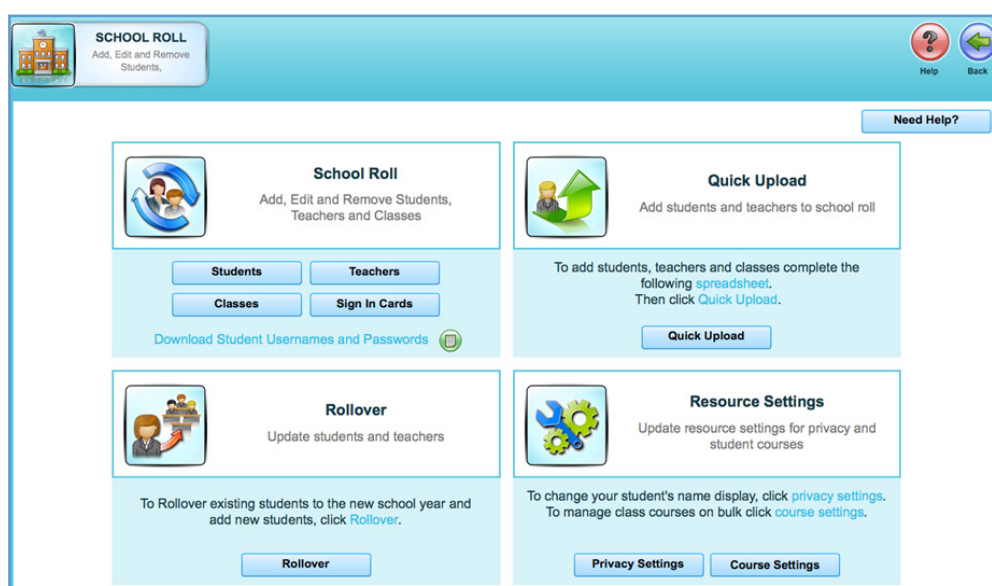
SCHOOL ROLL
Add, Edit and Remove Students,

Help

Back

Need Help?

School Roll
Add, Edit and Remove Students, Teachers and Classes

Students
Teachers
Classes
Sign In Cards

Download Student Usernames and Passwords

Quick Upload
Add students and teachers to school roll

To add students, teachers and classes complete the following spreadsheet.
Then click Quick Upload.

Quick Upload

Rollover
Update students and teachers

To Rollover existing students to the new school year and add new students, click Rollover.

Rollover

Resource Settings
Update resource settings for privacy and student courses

To change your student's name display, click privacy settings.
To manage class courses on bulk click course settings.

Privacy Settings
Course Settings